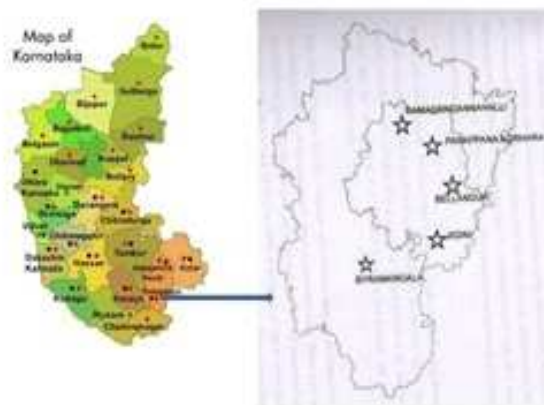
Map of Karnataka

Bidar

Gulbarga

Bijapur

Raichur

Bagalkot

Belgaum

Dharwad

Koppal

Bellary

Haveri

Uttara Kannada

Davangere

Shimoga

Chitradurga

Udupi

Chikmagalur

Tumkur

Dakshina Kannada

Hassan

Kodagu

Mysore

Chamarajnagar

Mandya

Bangalore

Kolar

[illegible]

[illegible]

BAIRAGENDRANAHALLI

PARIKPRANA KONGARA

BELLANDUR

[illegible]

SHAKAMBAPURA